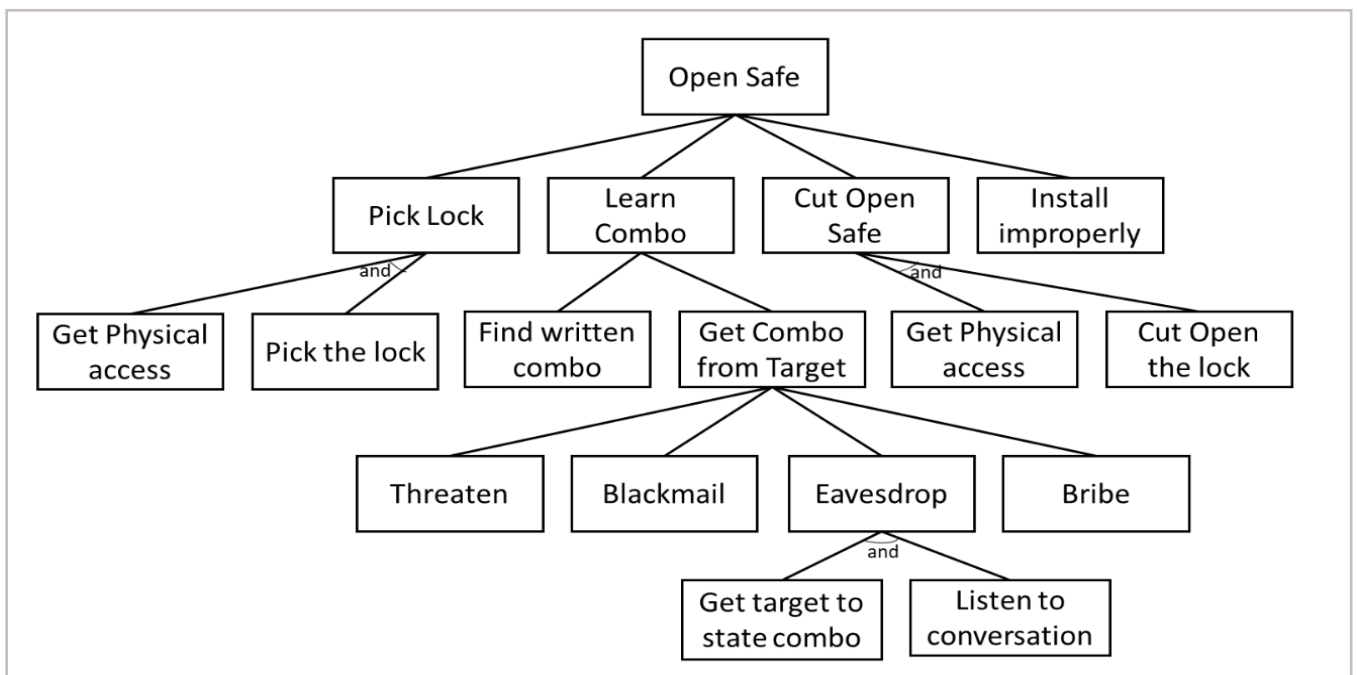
Open Safe

Pick Lock

Learn Combo

Cut Open Safe

Install improperly

and

Get Physical access

Pick the lock

Find written combo

Get Combo from Target

and

Get Physical access

Cut Open the lock

Threaten

Blackmail

Eavesdrop

Bribe

and

Get target to state combo

Listen to conversation